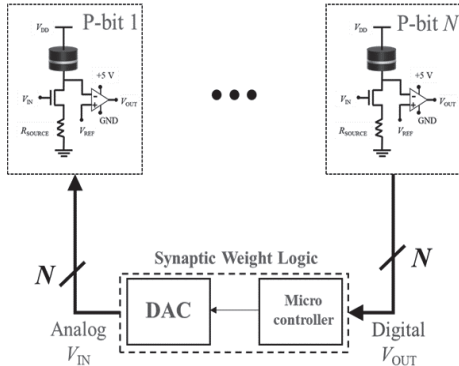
P-bit 1

$V_{DD}$

+5 V

$V_{IN}$

$V_{OUT}$

GND

$R_{SOURCE}$

$V_{REF}$

P-bit $N$

$V_{DD}$

+5 V

$V_{IN}$

$V_{OUT}$

GND

$R_{SOURCE}$

$V_{REF}$

Synaptic Weight Logic

$N$

$N$

DAC

Micro controller

Analog $V_{IN}$

Digital $V_{OUT}$